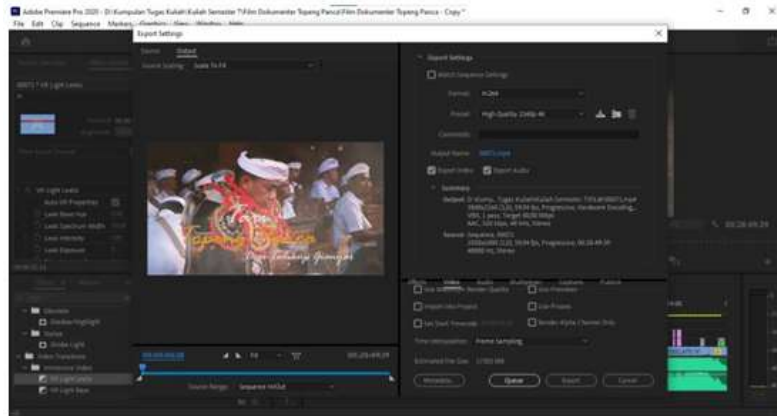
Adobe Premiere Pro 2020 - D:\Kumpulan Tugas Kuliah\Kuliah Semester 7\Film Dokumenter Topeng Panca\Film Dokumenter Topeng Panca - Copy *

File Edit Clip Sequence Markers Graphics View Window Help

Export Settings

Source Output

Source Scaling: Scale To Fit

Export Settings

Match Sequence Settings

Format: H.264

Preset: High Quality 1080p HD

Comments:

Output Name: 0001.mp4

Export Video Export Audio

Summary

Output: D:\Kump... Tugas Kuliah\Kuliah Semester 7\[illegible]\0001.mp4 1920x1080 (1.0), 59.94 fps, Progressive, Hardware Encoding... VBR, 1 pass, Target 10.00 Mbps AAC, 320 kbps, 48 kHz, Stereo

Source: Sequence, 0001 1920x1080 (1.0), 59.94 fps, Progressive, 00:28:49:29 48000 Hz, Stereo

Topeng Panca

Use Maximum Render Quality

Use Previews

Import into Project

Use Proxies

Set Start Timecode

Render Alpha Channel Only

Time Interpolation: Frame Sampling

Estimated File Size: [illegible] MB

Metadata...

Queue

Export

Cancel

Source Range: Sequence In/Out

00:28:49:29

Fit

Lumetri Color

Shadow/Highlight

Stylize

Strobe Light

Video Transitions

VR Light Leaks

VR Light Rays

00:28:49:29